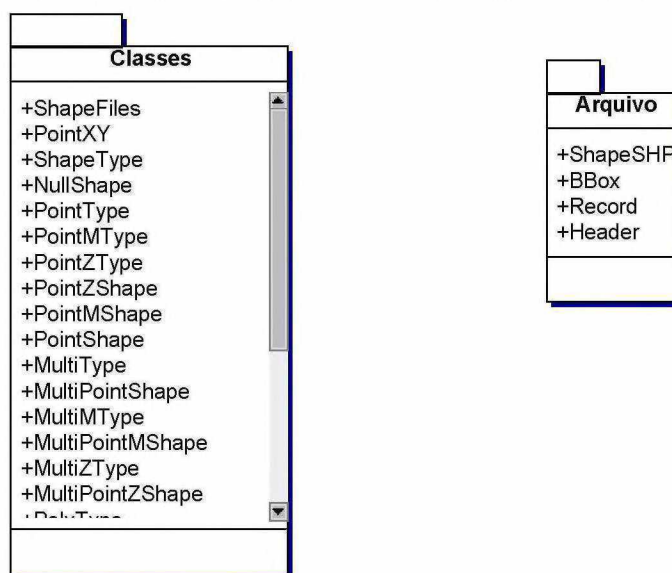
Classes

+ShapeFiles
+PointXY
+ShapeType
+NullShape
+PointType
+PointMType
+PointZType
+PointZShape
+PointMShape
+PointShape
+MultiType
+MultiPointShape
+MultiMType
+MultiPointMShape
+MultiZType
+MultiPointZShape
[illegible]

Arquivo

+ShapeSHP
+BBox
+Record
+Header